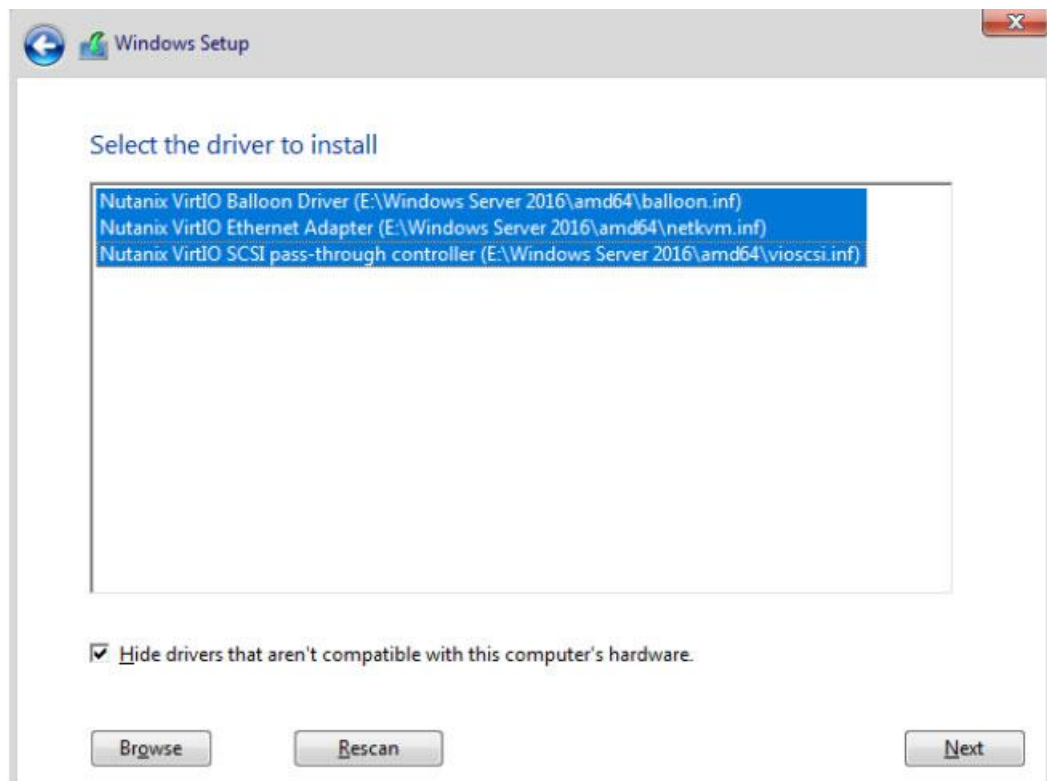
Windows Setup

X

Select the driver to install

Nutanix VirtIO Balloon Driver (E:\Windows Server 2016\amd64\balloon.inf)
Nutanix VirtIO Ethernet Adapter (E:\Windows Server 2016\amd64\netkvm.inf)
Nutanix VirtIO SCSI pass-through controller (E:\Windows Server 2016\amd64\vioscsi.inf)

Hide drivers that aren't compatible with this computer's hardware.

Browse

Rescan

Next